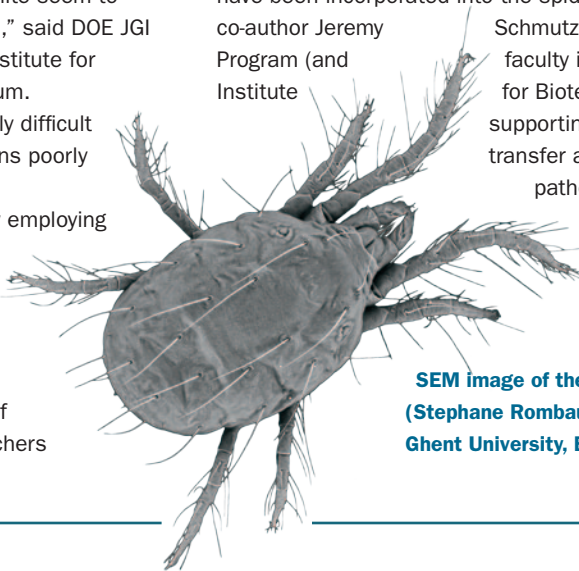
," said DOE JGI
stitute for
um.
ly difficult
ns poorly

employing

f
chers

co-author Jeremy
Program (and
Institute

Schmutz
faculty i
for Biote
supportin
transfer a
path

SEM image of the
(Stephane Romba
Ghent University, B